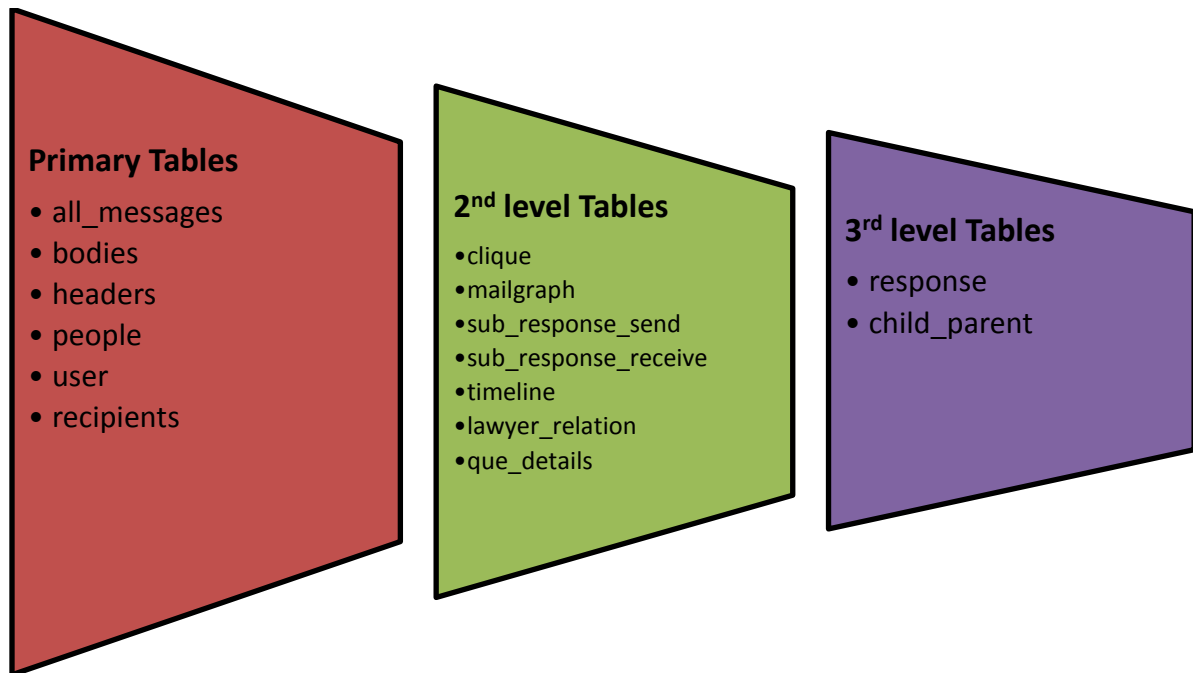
Primary Tables
• all_messages
• bodies
• headers
• people
• user
• recipients

2$^{nd}$ level Tables
•clique
•mailgraph
•sub_response_send
•sub_response_receive
•timeline
•lawyer_relation
•que_details

3$^{rd}$ level Tables
• response
• child_parent